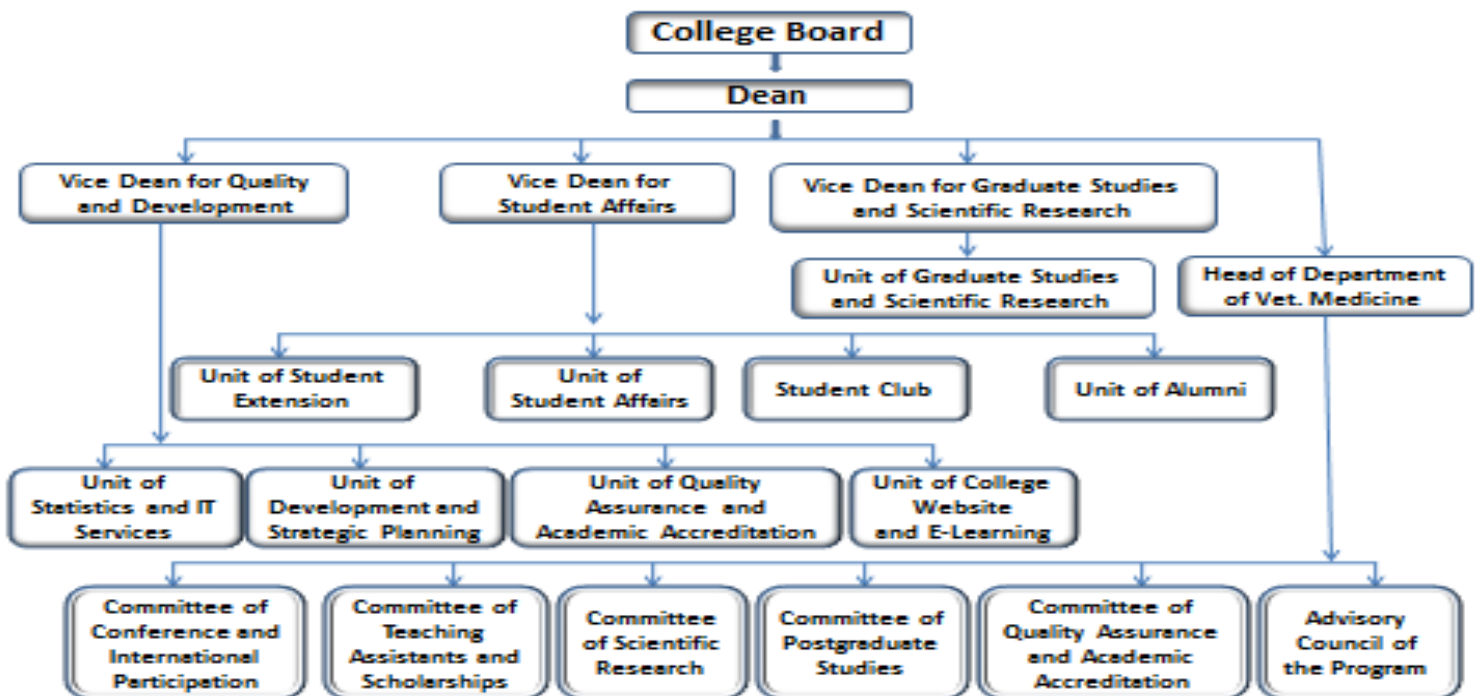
College Board

Dean

Vice Dean for Quality and Development

Vice Dean for Student Affairs

Vice Dean for Graduate Studies and Scientific Research

Unit of Graduate Studies and Scientific Research

Head of Department of Vet. Medicine

Unit of Student Extension

Unit of Student Affairs

Student Club

Unit of Alumni

Unit of Statistics and IT Services

Unit of Development and Strategic Planning

Unit of Quality Assurance and Academic Accreditation

Unit of College Website and E-Learning

Committee of Conference and International Participation

Committee of Teaching Assistants and Scholarships

Committee of Scientific Research

Committee of Postgraduate Studies

Committee of Quality Assurance and Academic Accreditation

Advisory Council of the Program